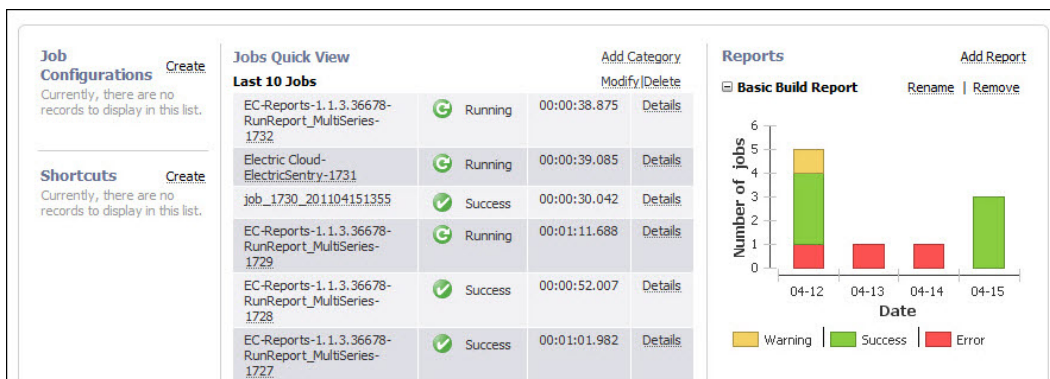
Job Configurations Create
Currently, there are no records to display in this list.

Shortcuts Create
Currently, there are no records to display in this list.

Jobs Quick View Add Category
Last 10 Jobs Modify | Delete

| | | | |
|---|---|---|---|
| EC-Reports-1.1.3.36678-RunReport_MultiSeries-1732 | Running | 00:00:38.875 | Details |
| Electric Cloud-ElectricSentry-1731 | Running | 00:00:39.085 | Details |
| job_1730_201104151355 | Success | 00:00:30.042 | Details |
| EC-Reports-1.1.3.36678-RunReport_MultiSeries-1729 | Running | 00:01:11.688 | Details |
| EC-Reports-1.1.3.36678-RunReport_MultiSeries-1728 | Success | 00:00:52.007 | Details |
| EC-Reports-1.1.3.36678-RunReport_MultiSeries-1727 | Success | 00:01:01.982 | Details |

Reports Add Report
⊟ Basic Build Report Rename | Remove

Number of jobs
6
5
4
3
2
1
0
04-12 04-13 04-14 04-15
Date

Warning | Success | Error